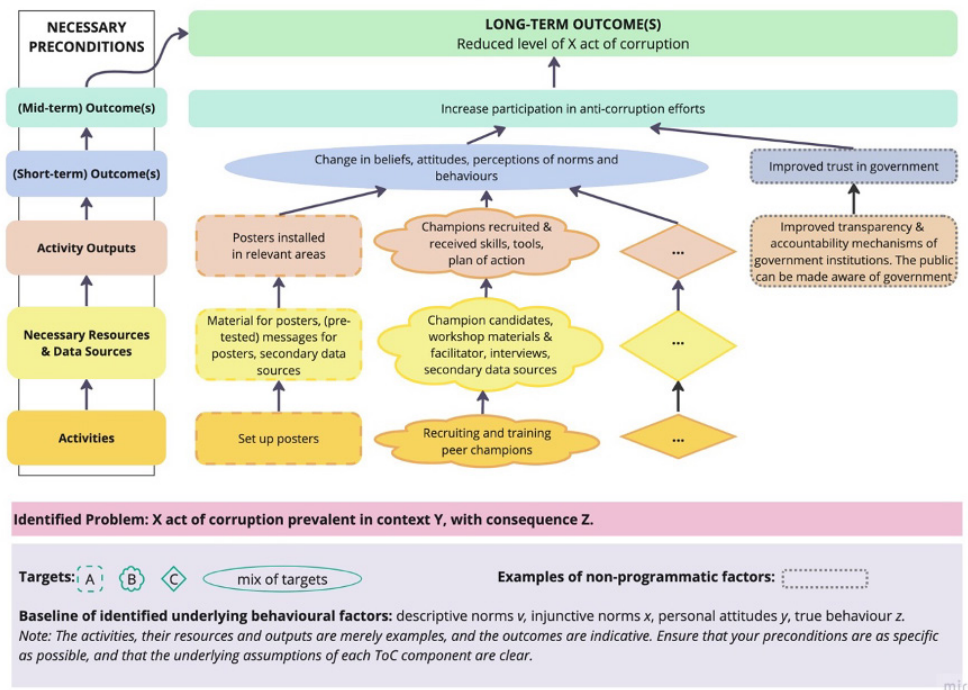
NECESSARY PRECONDITIONS

(Mid-term) Outcome(s)

(Short-term) Outcome(s)

Activity Outputs

Necessary Resources & Data Sources

Activities

LONG-TERM OUTCOME(S)
Reduced level of X act of corruption

Increase participation in anti-corruption efforts

Change in beliefs, attitudes, perceptions of norms and behaviours

Improved trust in government

Posters installed in relevant areas

Champions recruited & received skills, tools, plan of action

...

Improved transparency & accountability mechanisms of government institutions. The public can be made aware of government

Material for posters, (pre-tested) messages for posters, secondary data sources

Champion candidates, workshop materials & facilitator, interviews, secondary data sources

...

Set up posters

Recruiting and training peer champions

...

Identified Problem: X act of corruption prevalent in context Y, with consequence Z.

Targets: A B C mix of targets

Examples of non-programmatic factors:

Baseline of identified underlying behavioural factors: descriptive norms v, injunctive norms x, personal attitudes y, true behaviour z.
Note: The activities, their resources and outputs are merely examples, and the outcomes are indicative. Ensure that your preconditions are as specific as possible, and that the underlying assumptions of each ToC component are clear.

mi